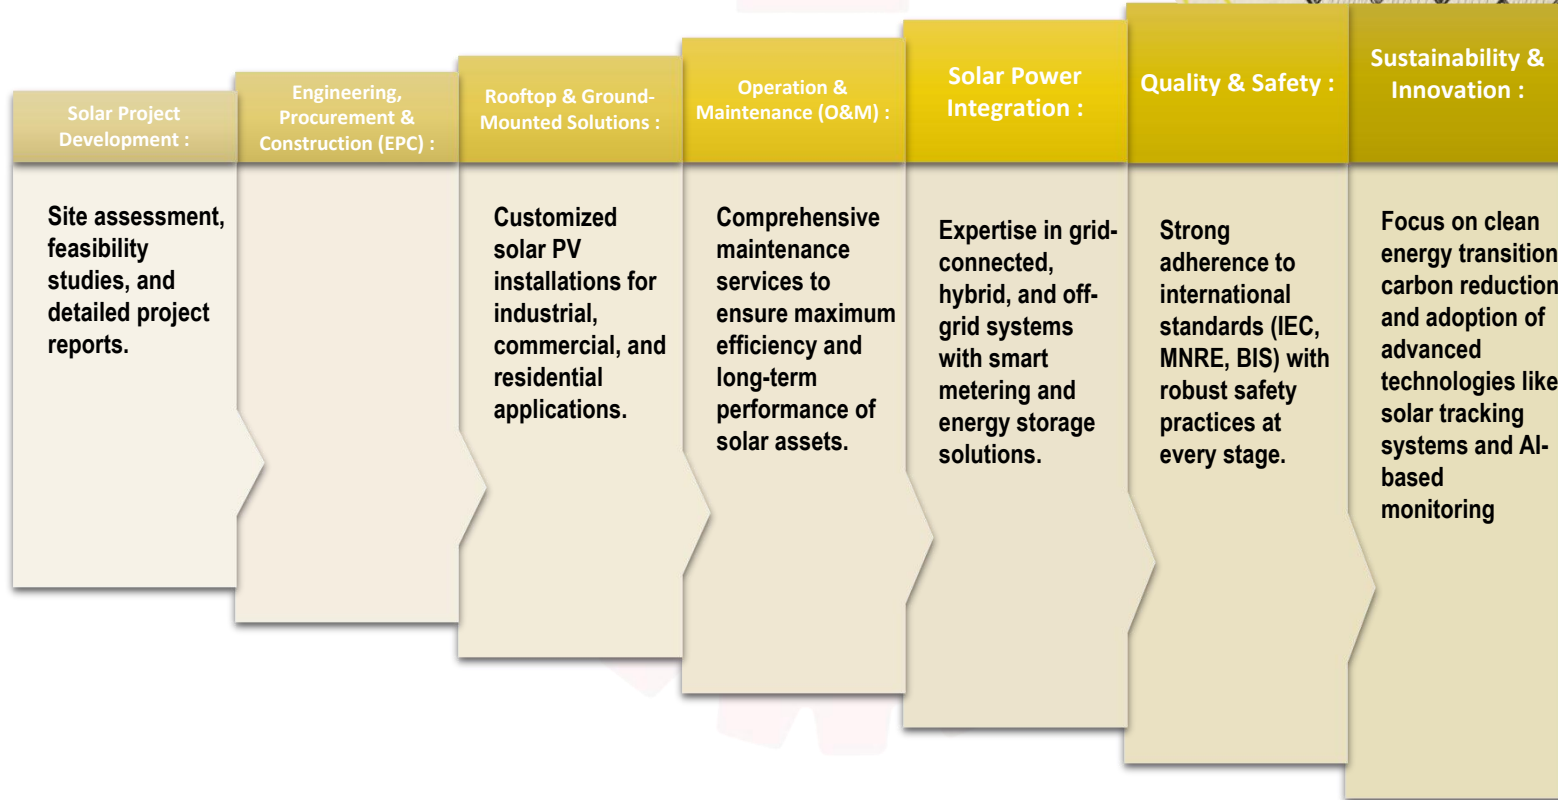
Solar Project Development :

Site assessment, feasibility studies, and detailed project reports.

Engineering, Procurement & Construction (EPC) :

Rooftop & Ground-Mounted Solutions :

Customized solar PV installations for industrial, commercial, and residential applications.

Operation & Maintenance (O&M) :

Comprehensive maintenance services to ensure maximum efficiency and long-term performance of solar assets.

Solar Power Integration :

Expertise in grid-connected, hybrid, and off-grid systems with smart metering and energy storage solutions.

Quality & Safety :

Strong adherence to international standards (IEC, MNRE, BIS) with robust safety practices at every stage.

Sustainability & Innovation :

Focus on clean energy transition carbon reduction and adoption of advanced technologies like solar tracking systems and AI-based monitoring